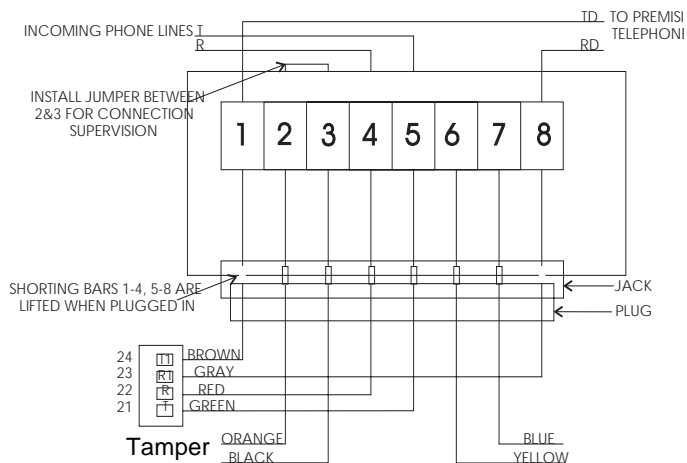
INCOMING PHONE LINES T
R

TD TO PREMISI
TELEPHONI
RD

INSTALL JUMPER BETWEEN 2&3 FOR CONNECTION SUPERVISION

1 2 3 4 5 6 7 8

SHORTING BARS 1-4, 5-8 ARE LIFTED WHEN PLUGGED IN

JACK
PLUG

24 T1 BROWN
23 R1 GRAY
22 R RED
21 T GREEN

Tamper

ORANGE
BLACK

BLUE
YELLOW